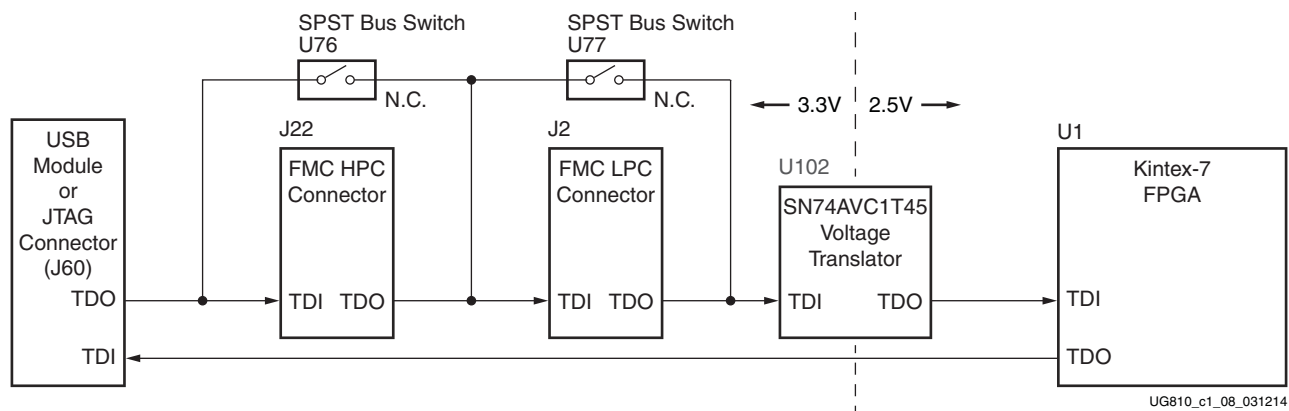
SPST Bus Switch
U76

N.C.

SPST Bus Switch
U77

N.C.

3.3V

2.5V

USB Module or JTAG Connector (J60)

TDO

TDI

J22

FMC HPC Connector

TDI TDO

J2

FMC LPC Connector

TDI TDO

U102

SN74AVC1T45 Voltage Translator

TDI TDO

U1

Kintex-7 FPGA

TDI

TDO

UG810_c1_08_031214